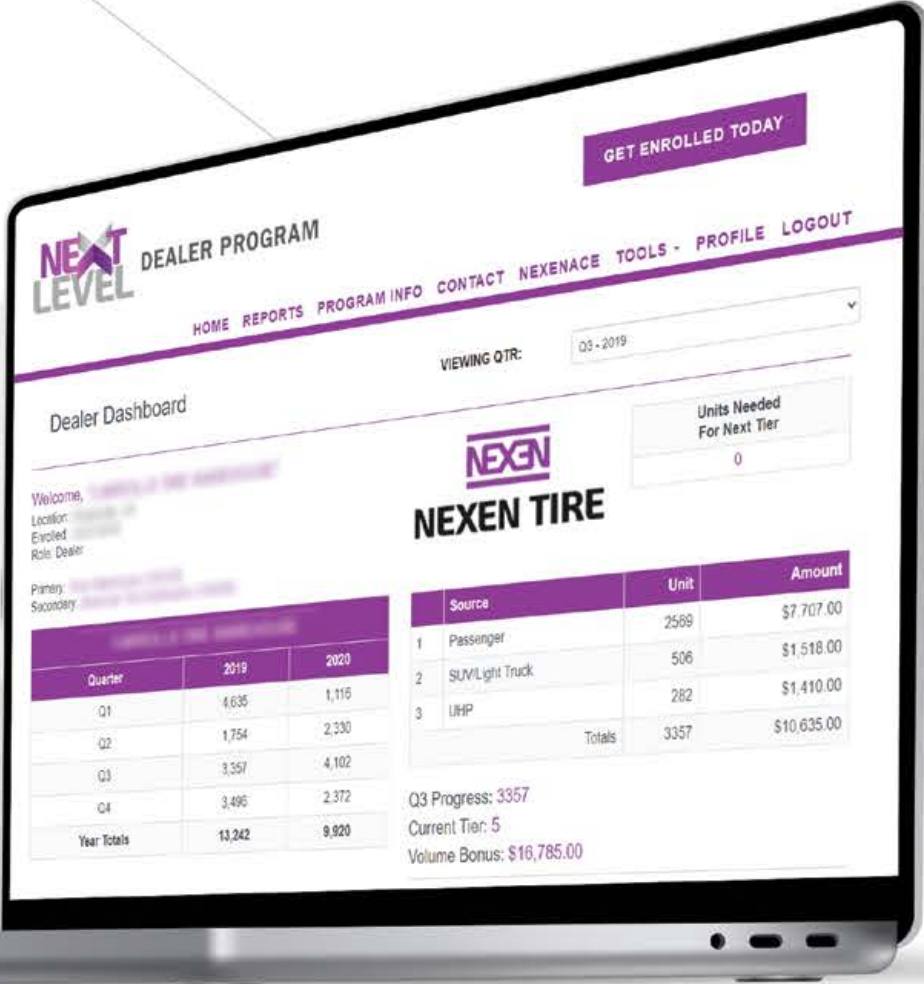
GET ENROLLED TODAY

NEXT LEVEL DEALER PROGRAM

HOME REPORTS PROGRAM INFO CONTACT NEXENACE TOOLS - PROFILE LOGOUT

VIEWING QTR: Q3 - 2019

Dealer Dashboard

Units Needed For Next Tier
0

NEXEN
NEXEN TIRE

Welcome, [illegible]
Location: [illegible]
Enrolled: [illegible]
Role: Dealer

Primary: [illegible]
Secondary: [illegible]

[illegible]

| Quarter | 2019 | 2020 |
|---|---|---|
| Q1 | 4,635 | 1,116 |
| Q2 | 1,754 | 2,330 |
| Q3 | 3,357 | 4,102 |
| Q4 | 3,496 | 2,372 |
| Year Totals | 13,242 | 9,920 |

| | Source | Unit | Amount |
|---|---|---|---|
| 1 | Passenger | 2569 | \$7,707.00 |
| 2 | SUV/Light Truck | 506 | \$1,518.00 |
| 3 | UHP | 282 | \$1,410.00 |
| | Totals | 3357 | \$10,635.00 |

Q3 Progress: 3357
Current Tier: 5
Volume Bonus: \$16,785.00